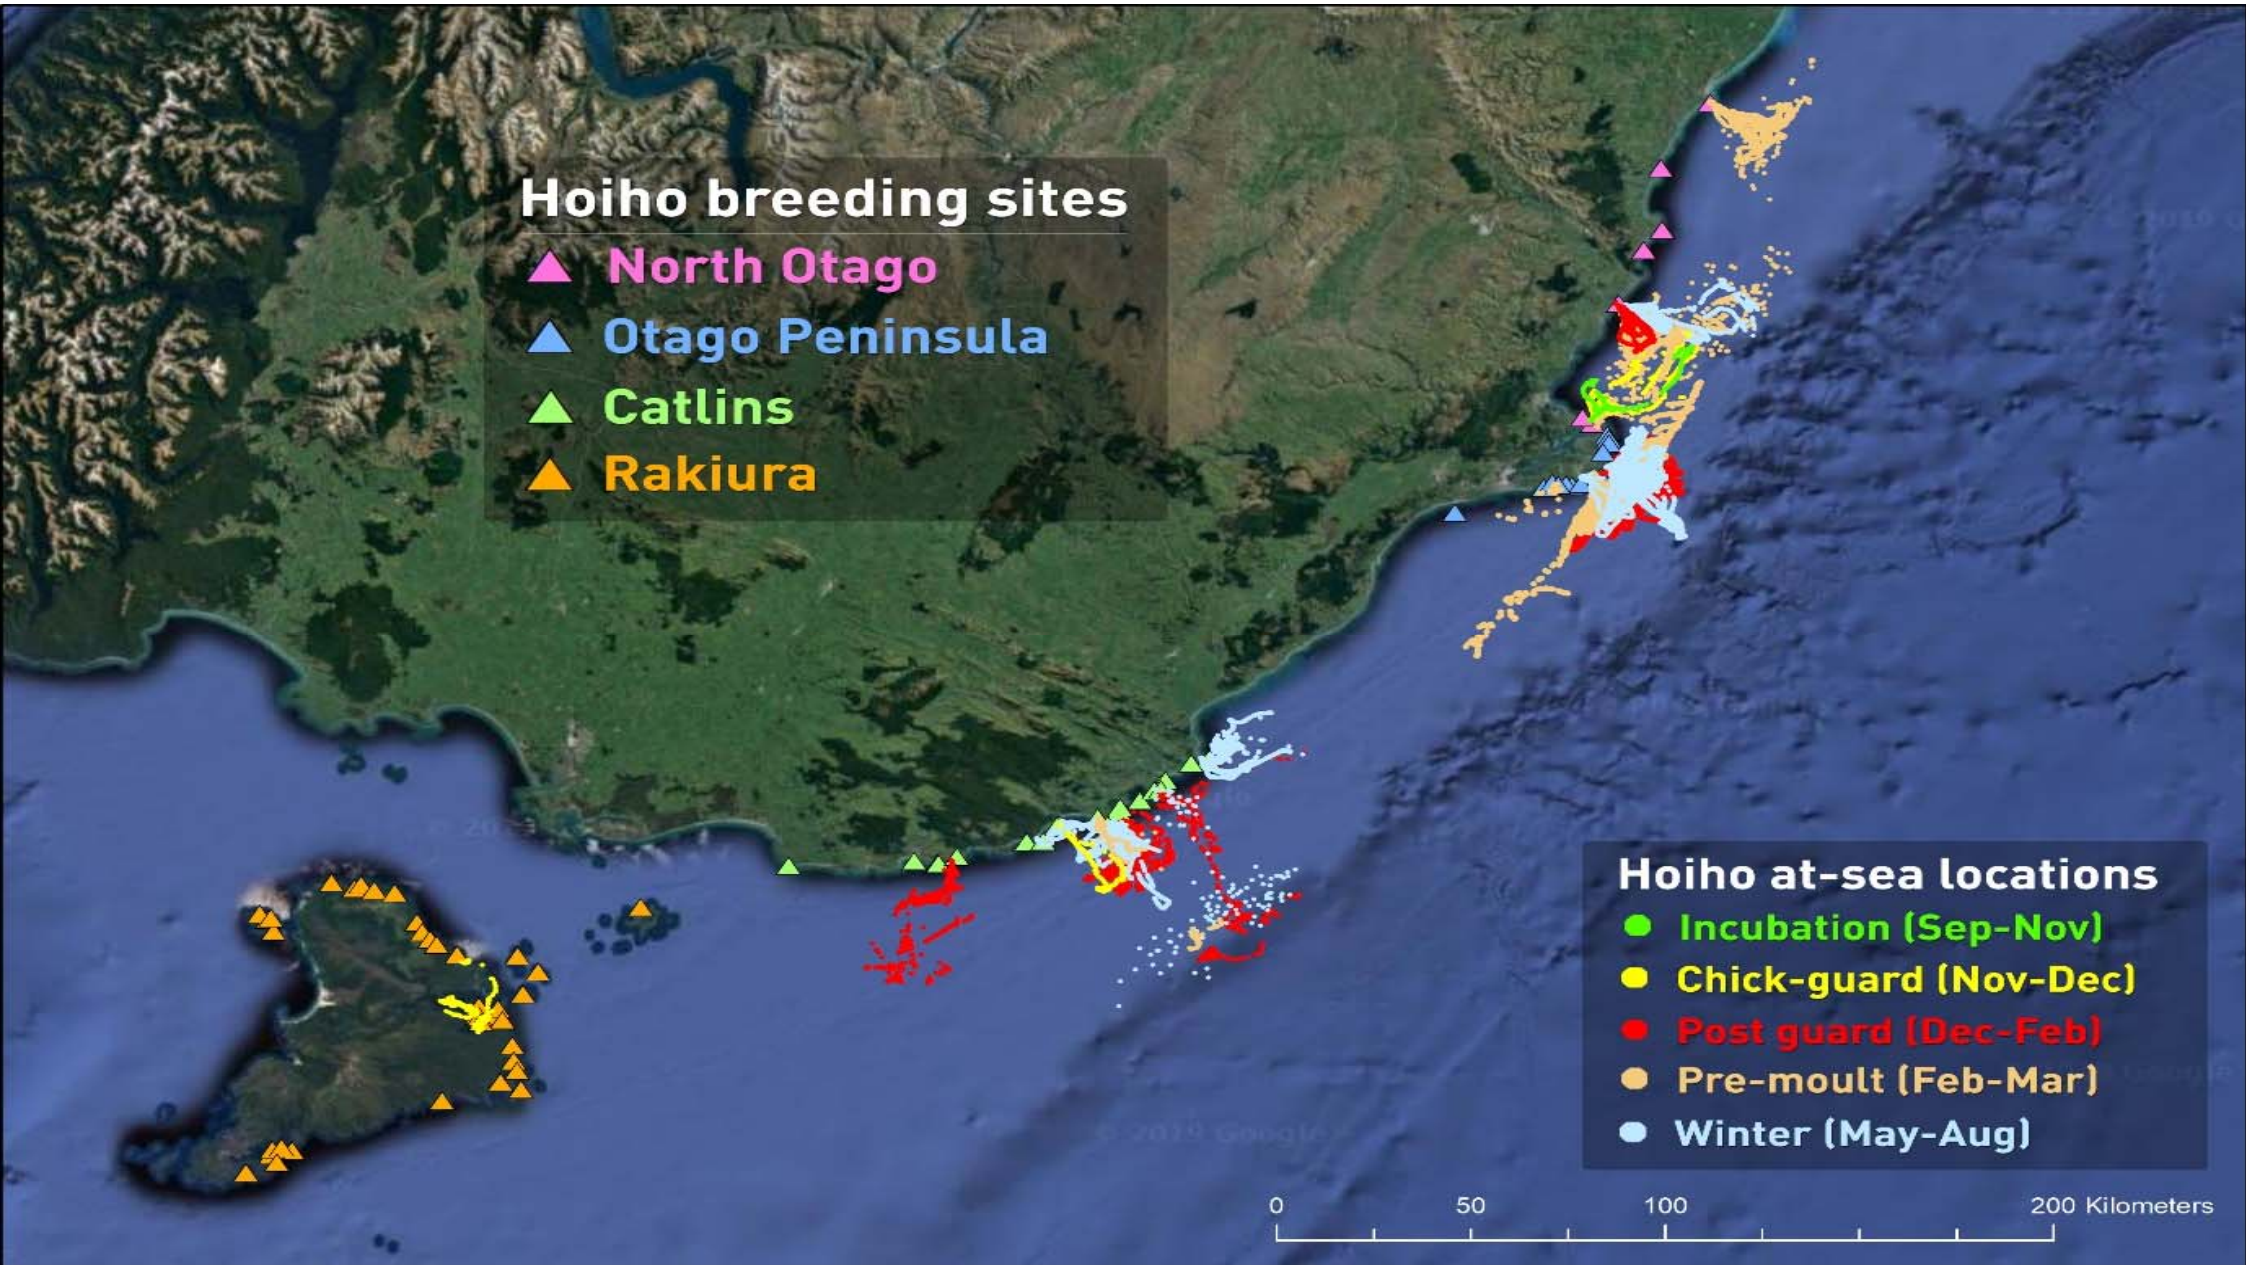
Hoiho breeding sites
North Otago
Otago Peninsula
Catlins
Rakiura

Hoiho at-sea locations
Incubation (Sep-Nov)
Chick-guard (Nov-Dec)
Post guard (Dec-Feb)
Pre-moult (Feb-Mar)
Winter (May-Aug)

0 50 100 200 Kilometers